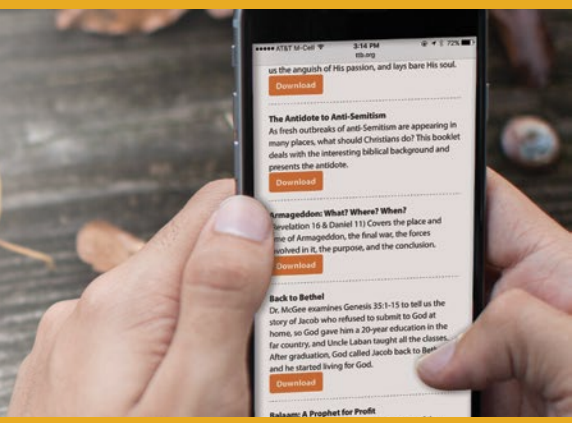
••••• AT&T M-Cell 3:14 PM 72%
ttb.org

us the anguish of His passion, and lays bare His soul.

Download

The Antidote to Anti-Semitism
As fresh outbreaks of anti-Semitism are appearing in many places, what should Christians do? This booklet deals with the interesting biblical background and presents the antidote.

Download

Armageddon: What? Where? When?
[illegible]evelation 16 & Daniel 11) Covers the place and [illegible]me of Armageddon, the final war, the forces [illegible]volved in it, the purpose, and the conclusion.

Download

Back to Bethel
Dr. McGee examines Genesis 35:1-15 to tell us the story of Jacob who refused to submit to God at home, so God gave him a 20-year education in the far country, and Uncle Laban taught all the classes. After graduation, God called Jacob back to Bet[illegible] and he started living for God.

Download

Balaam: A Prophet for Profit